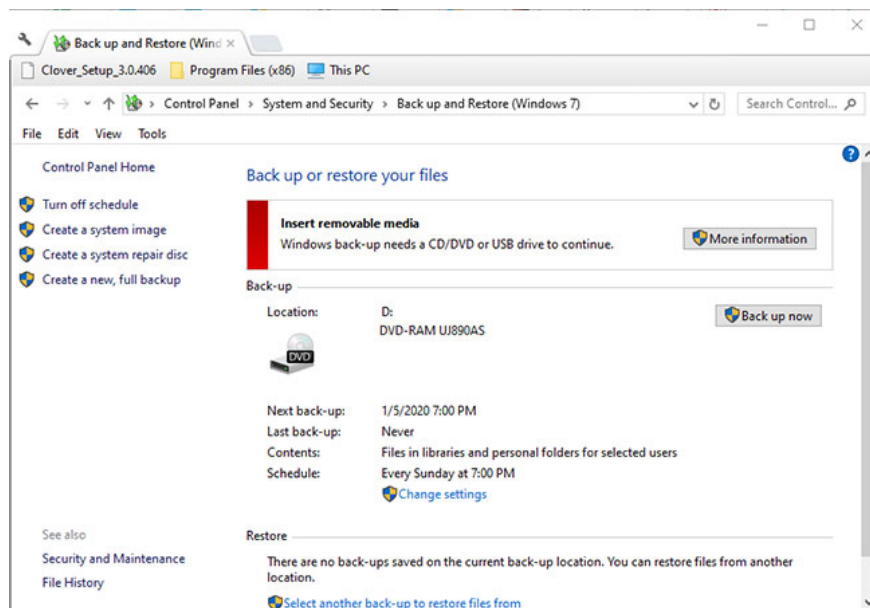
Back up and Restore (Wind ×

Clover_Setup_3.0.406 Program Files (x86) This PC

Control Panel > System and Security > Back up and Restore (Windows 7)

Search Control...

File Edit View Tools

Control Panel Home

Turn off schedule

Create a system image

Create a system repair disc

Create a new, full backup

Back up or restore your files

Insert removable media

Windows back-up needs a CD/DVD or USB drive to continue.

More information

Back-up

Location: D:

DVD-RAM UJ890AS

DVD

Back up now

Next back-up: 1/5/2020 7:00 PM

Last back-up: Never

Contents: Files in libraries and personal folders for selected users

Schedule: Every Sunday at 7:00 PM

Change settings

See also

Security and Maintenance

File History

Restore

There are no back-ups saved on the current back-up location. You can restore files from another location.

Select another back-up to restore files from